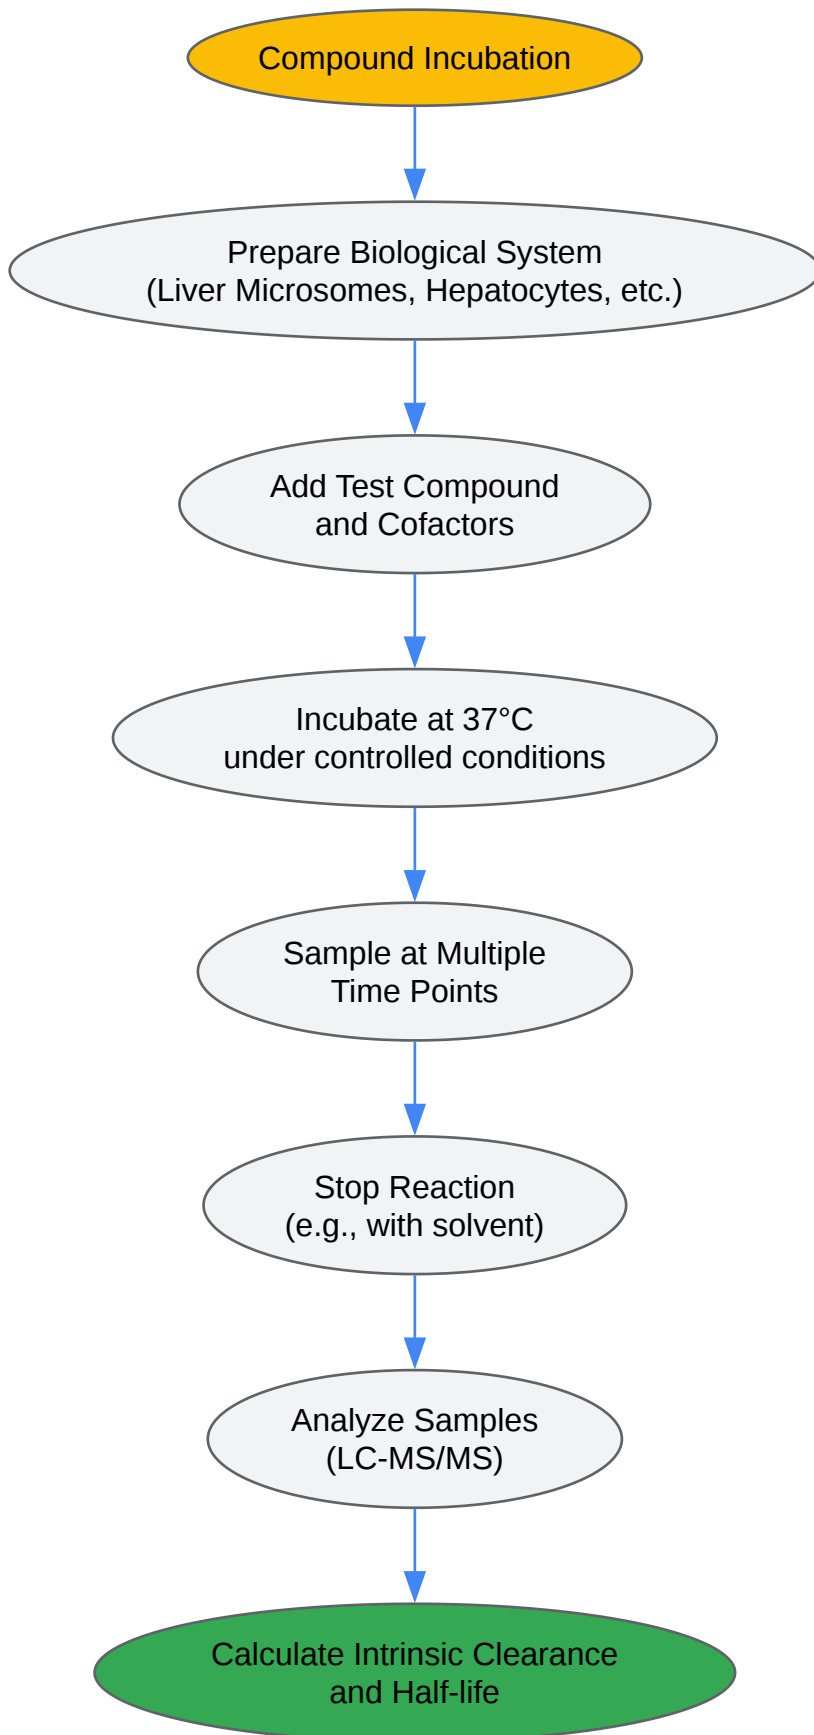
Compound Incubation

Prepare Biological System
(Liver Microsomes, Hepatocytes, etc.)

Add Test Compound
and Cofactors

Incubate at 37°C
under controlled conditions

Sample at Multiple
Time Points

Stop Reaction
(e.g., with solvent)

Analyze Samples
(LC-MS/MS)

Calculate Intrinsic Clearance
and Half-life